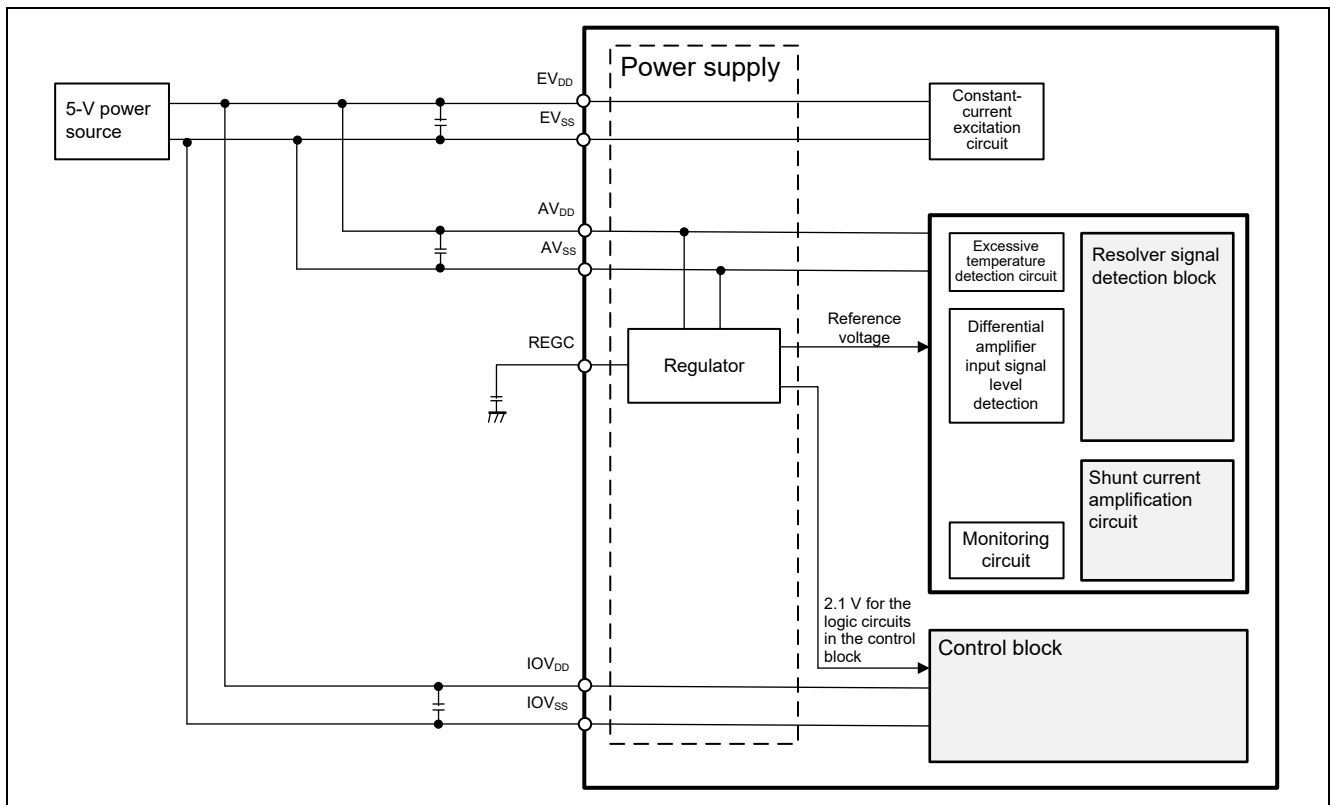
5-V power source

$EV_{DD}$

$EV_{SS}$

$AV_{DD}$

$AV_{SS}$

REGC

$IOV_{DD}$

$IOV_{SS}$

Power supply

Regulator

Constant-current excitation circuit

Reference voltage

Excessive temperature detection circuit

Resolver signal detection block

Differential amplifier input signal level detection

Shunt current amplification circuit

Monitoring circuit

2.1 V for the logic circuits in the control block

Control block